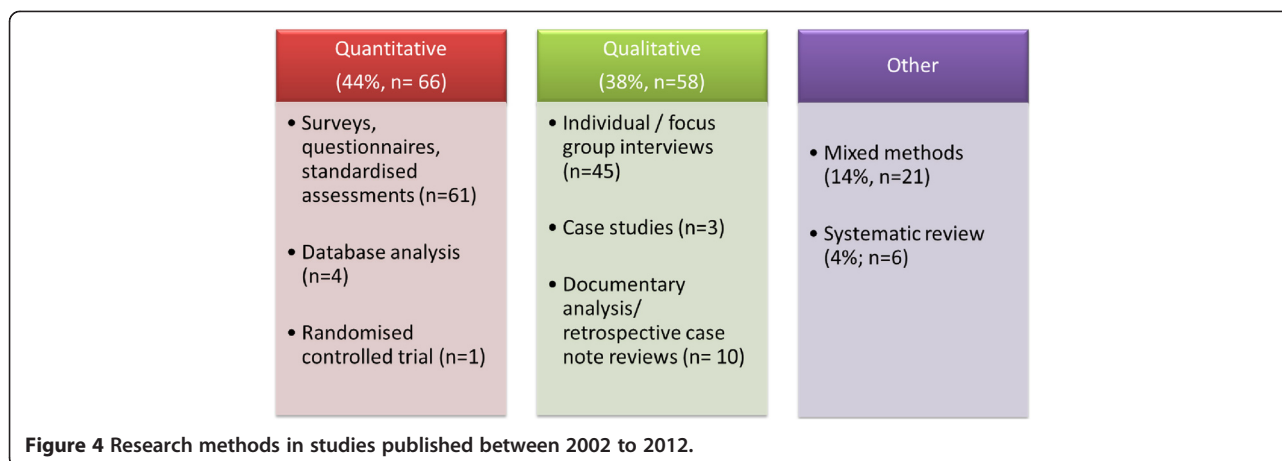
Quantitative
(44%, n= 66)

• Surveys, questionnaires, standardised assessments (n=61)

• Database analysis (n=4)

• Randomised controlled trial (n=1)

Qualitative
(38%, n=58)

• Individual / focus group interviews (n=45)

• Case studies (n=3)

• Documentary analysis/ retrospective case note reviews (n= 10)

Other

• Mixed methods (14%, n=21)

• Systematic review (4%; n=6)

**Figure 4 Research methods in studies published between 2002 to 2012.**